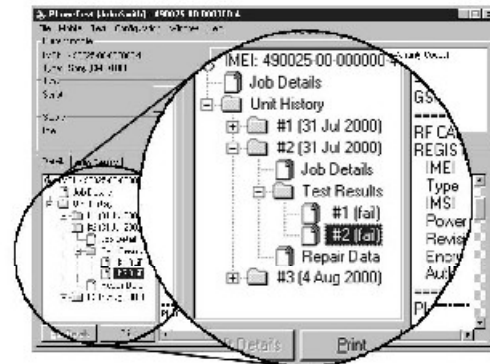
IMEI: 490025-00-000000
Job Details
Unit History
#1 (31 Jul 2000)
#2 (31 Jul 2000)
Job Details
Test Results
#1 (fail)
#2 (fail)
Repair Data
#3 (4 Aug 2000)
GS
RF CA
REGIS
IMEI
Type
IMSI
Power
Revis
Encry
Aut
Details
Print